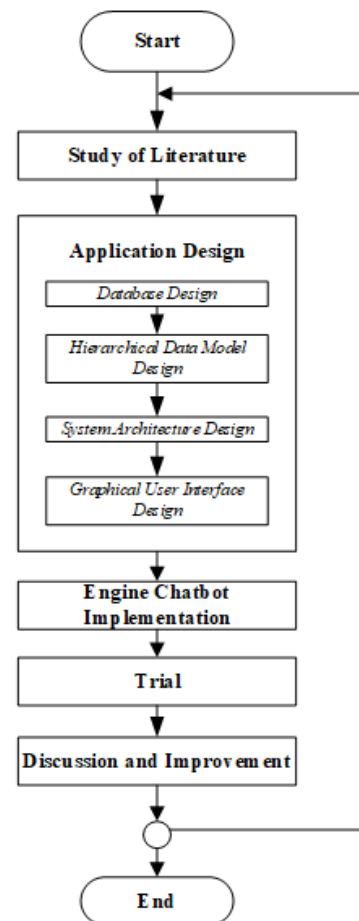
Start

Study of Literature

Application Design

Database Design

Hierarchical Data Model Design

System Architecture Design

Graphical User Interface Design

Engine Chatbot Implementation

Trial

Discussion and Improvement

End